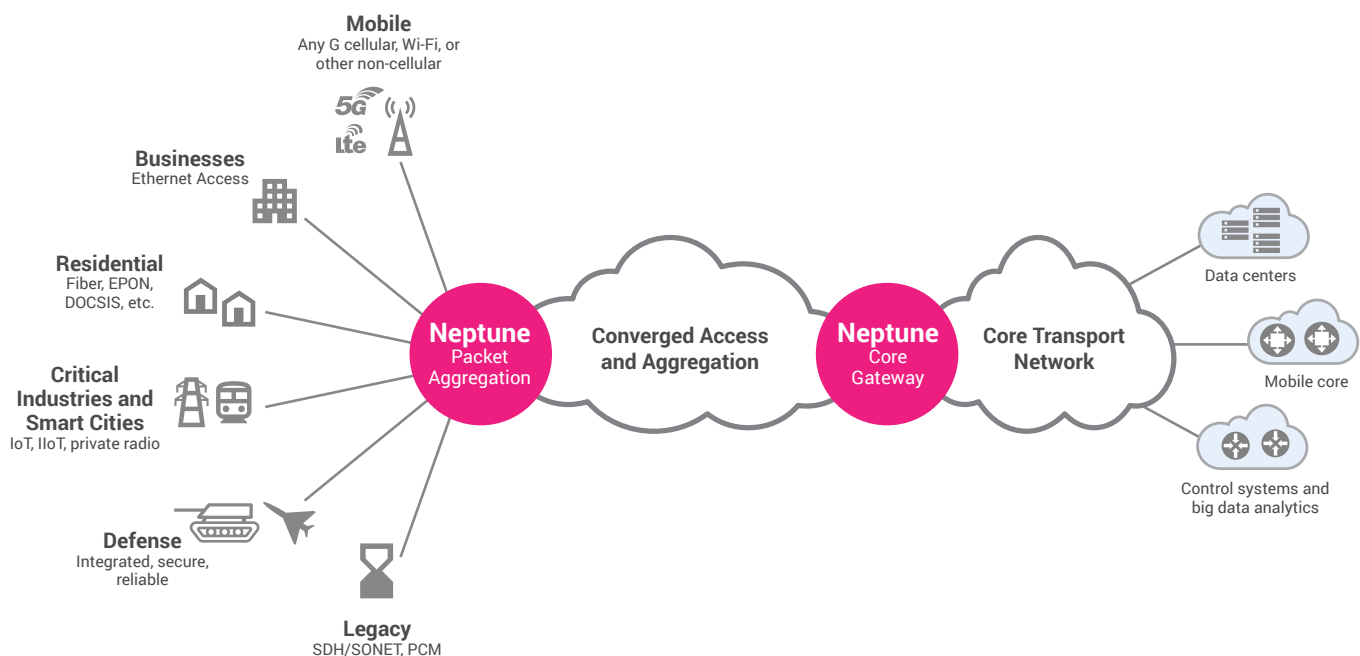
Mobile
Any G cellular, Wi-Fi, or other non-cellular

5G
Lte

Businesses
Ethernet Access

Residential
Fiber, EPON, DOCSIS, etc.

Critical Industries and Smart Cities
IoT, IIoT, private radio

Defense
Integrated, secure, reliable

Legacy
SDH/SONET, PCM

Neptune
Packet Aggregation

Converged Access and Aggregation

Neptune
Core Gateway

Core Transport Network

Data centers

Mobile core

Control systems and big data analytics